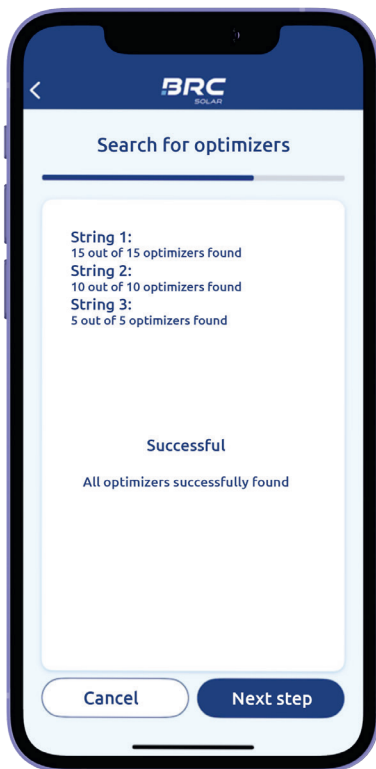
<

BRC
SOLAR

Search for optimizers

String 1:
15 out of 15 optimizers found
String 2:
10 out of 10 optimizers found
String 3:
5 out of 5 optimizers found

Successful

All optimizers successfully found

Cancel

Next step